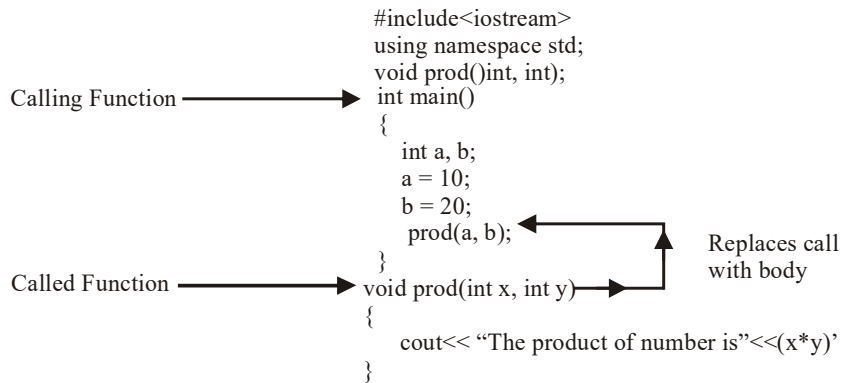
#include<iostream>
using namespace std;
void prod()int, int);

Calling Function

int main()
{
int a, b;
a = 10;
b = 20;
prod(a, b);
}

Replaces call with body

Called Function

void prod(int x, int y)
{
cout<< "The product of number is"<<(x*y)'
}